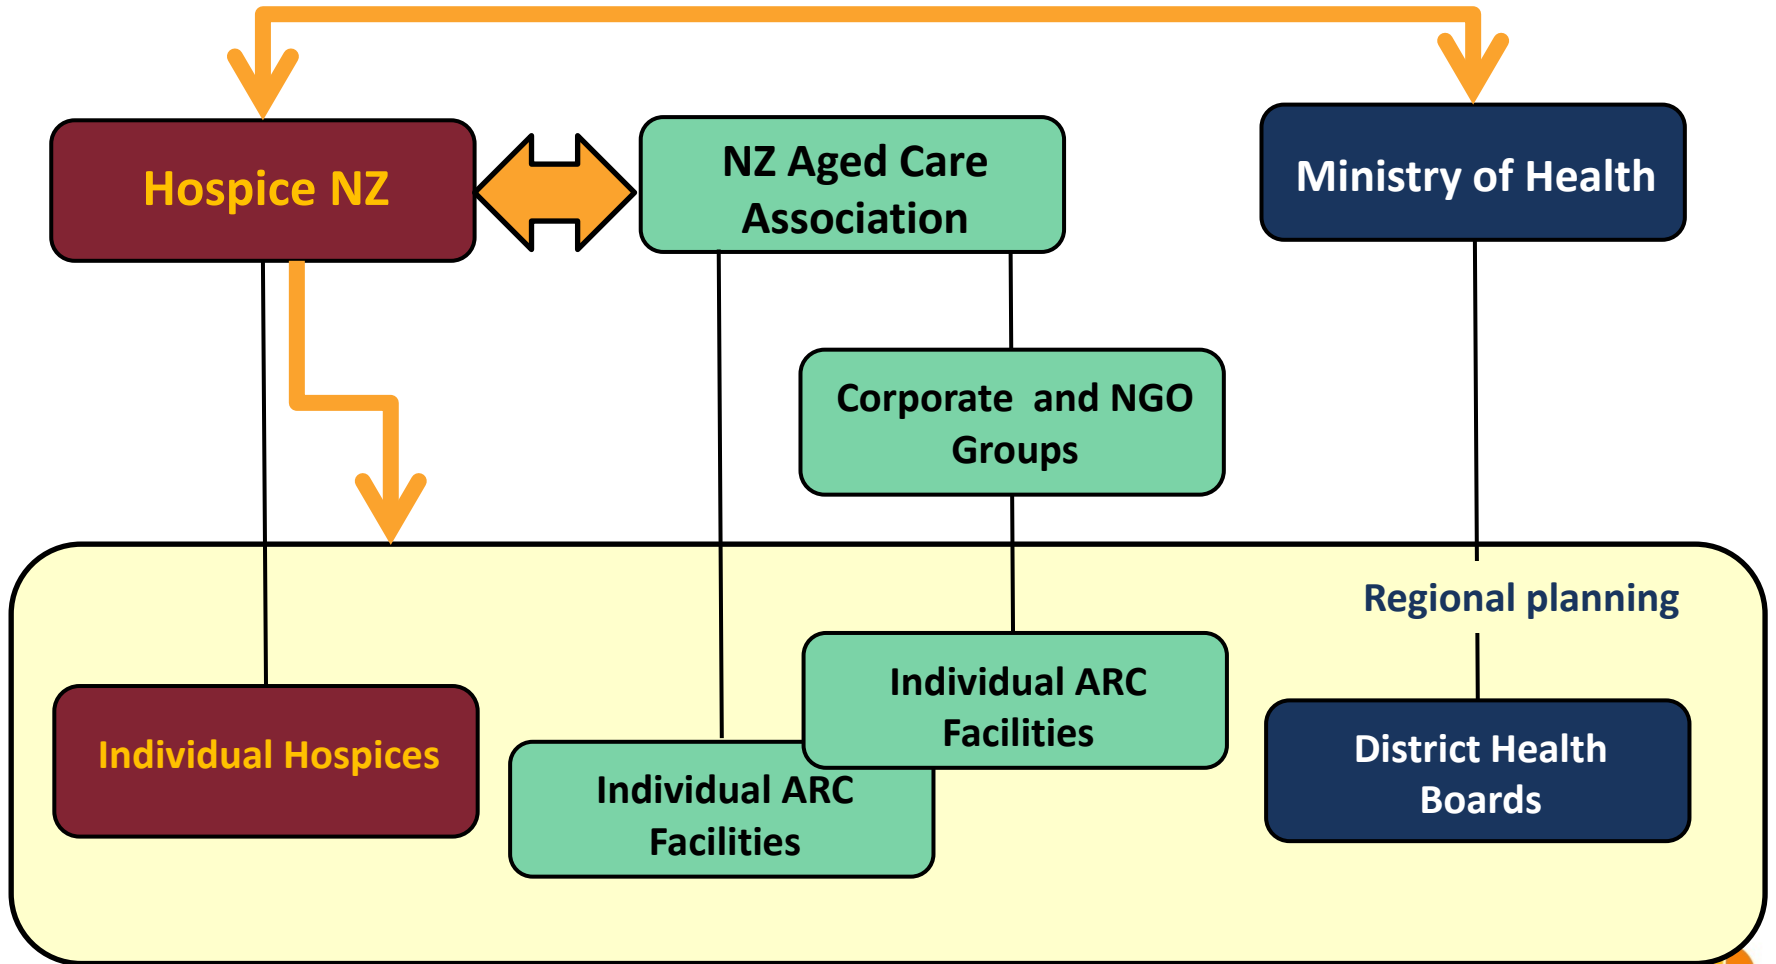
Hospice NZ

NZ Aged Care Association

Ministry of Health

Corporate and NGO Groups

Regional planning

Individual ARC Facilities

Individual Hospices

Individual ARC Facilities

District Health Boards